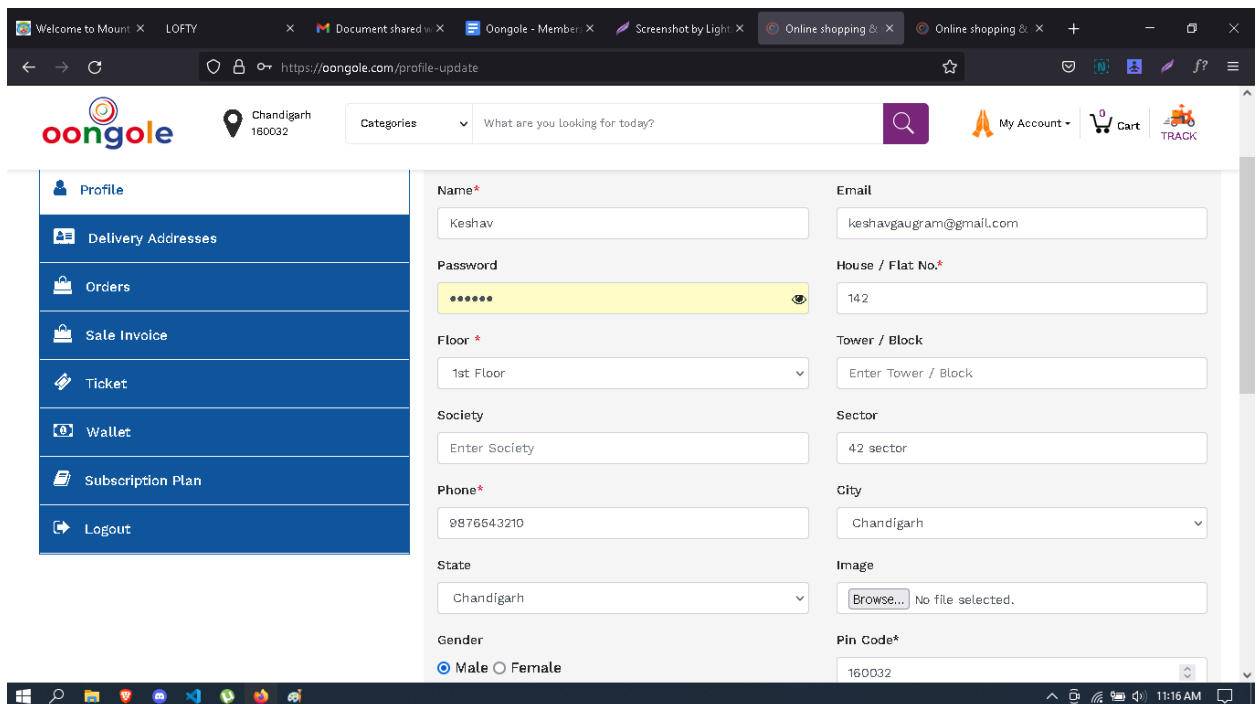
Welcome to Mount ✕ LOFTY ✕ Document shared w ✕ Oongole - Member ✕ Screenshot by Light ✕ Online shopping & ✕ Online shopping & ✕ +

https://oongole.com/profile-update

oongole

Chandigarh
160032

Categories

What are you looking for today?

My Account

0 Cart

TRACK

Profile

Delivery Addresses

Orders

Sale Invoice

Ticket

Wallet

Subscription Plan

Logout

Name*

Keshav

Email

keshavgaugram@gmail.com

Password

••••••

House / Flat No.*

142

Floor *

1st Floor

Tower / Block

Enter Tower / Block

Society

Enter Society

Sector

42 sector

Phone*

9876543210

City

Chandigarh

State

Chandigarh

Image

Browse... No file selected.

Gender

Male Female

Pin Code*

160032

11:16 AM